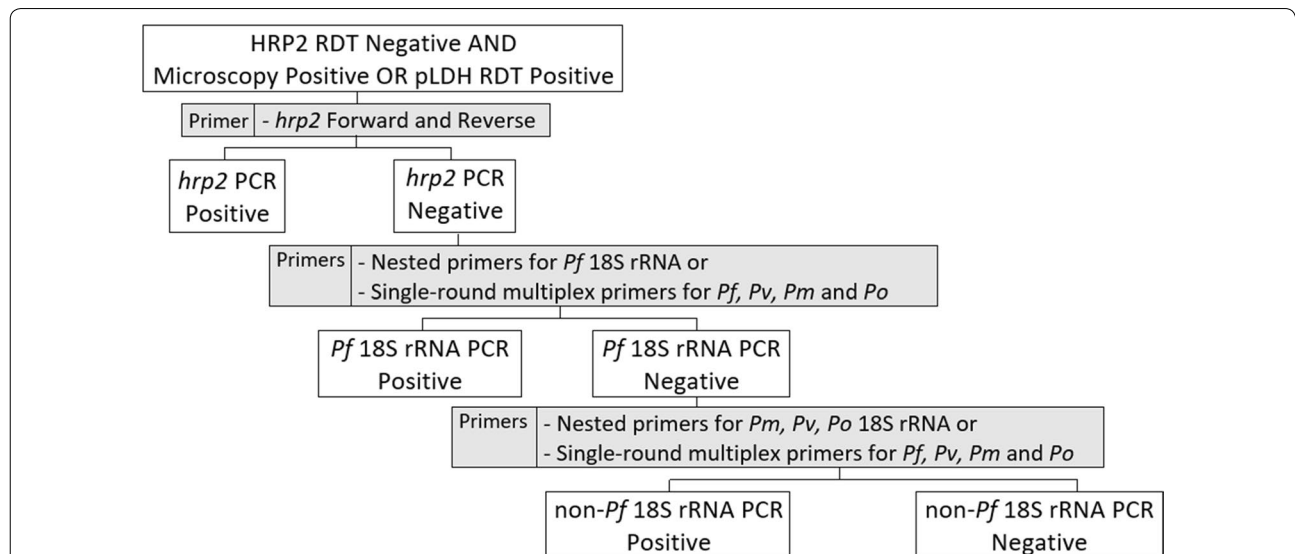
HRP2 RDT Negative AND Microscopy Positive OR pLDH RDT Positive

Primer - hrp2 Forward and Reverse

hrp2 PCR Positive

hrp2 PCR Negative

Primers - Nested primers for Pf 18S rRNA or
- Single-round multiplex primers for Pf, Pv, Pm and Po

Pf 18S rRNA PCR Positive

Pf 18S rRNA PCR Negative

Primers - Nested primers for Pm, Pv, Po 18S rRNA or
- Single-round multiplex primers for Pf, Pv, Pm and Po

non-Pf 18S rRNA PCR Positive

non-Pf 18S rRNA PCR Negative